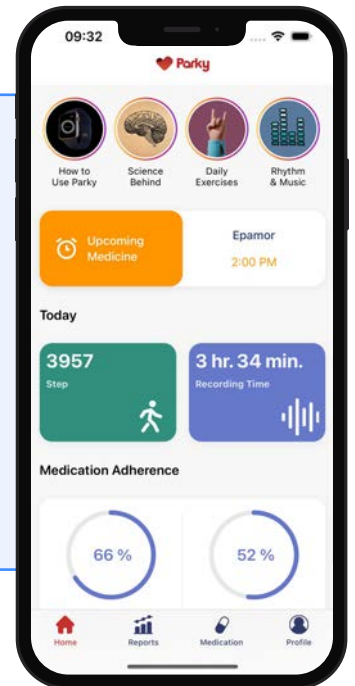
09:32

Parky

How to Use Parky

Science Behind

Daily Exercises

Rhythm & Music

Upcoming Medicine

Epamor

2:00 PM

Today

3957

Step

3 hr. 34 min.

Recording Time

Medication Adherence

66 %

52 %

Home

Reports

Medication

Profile